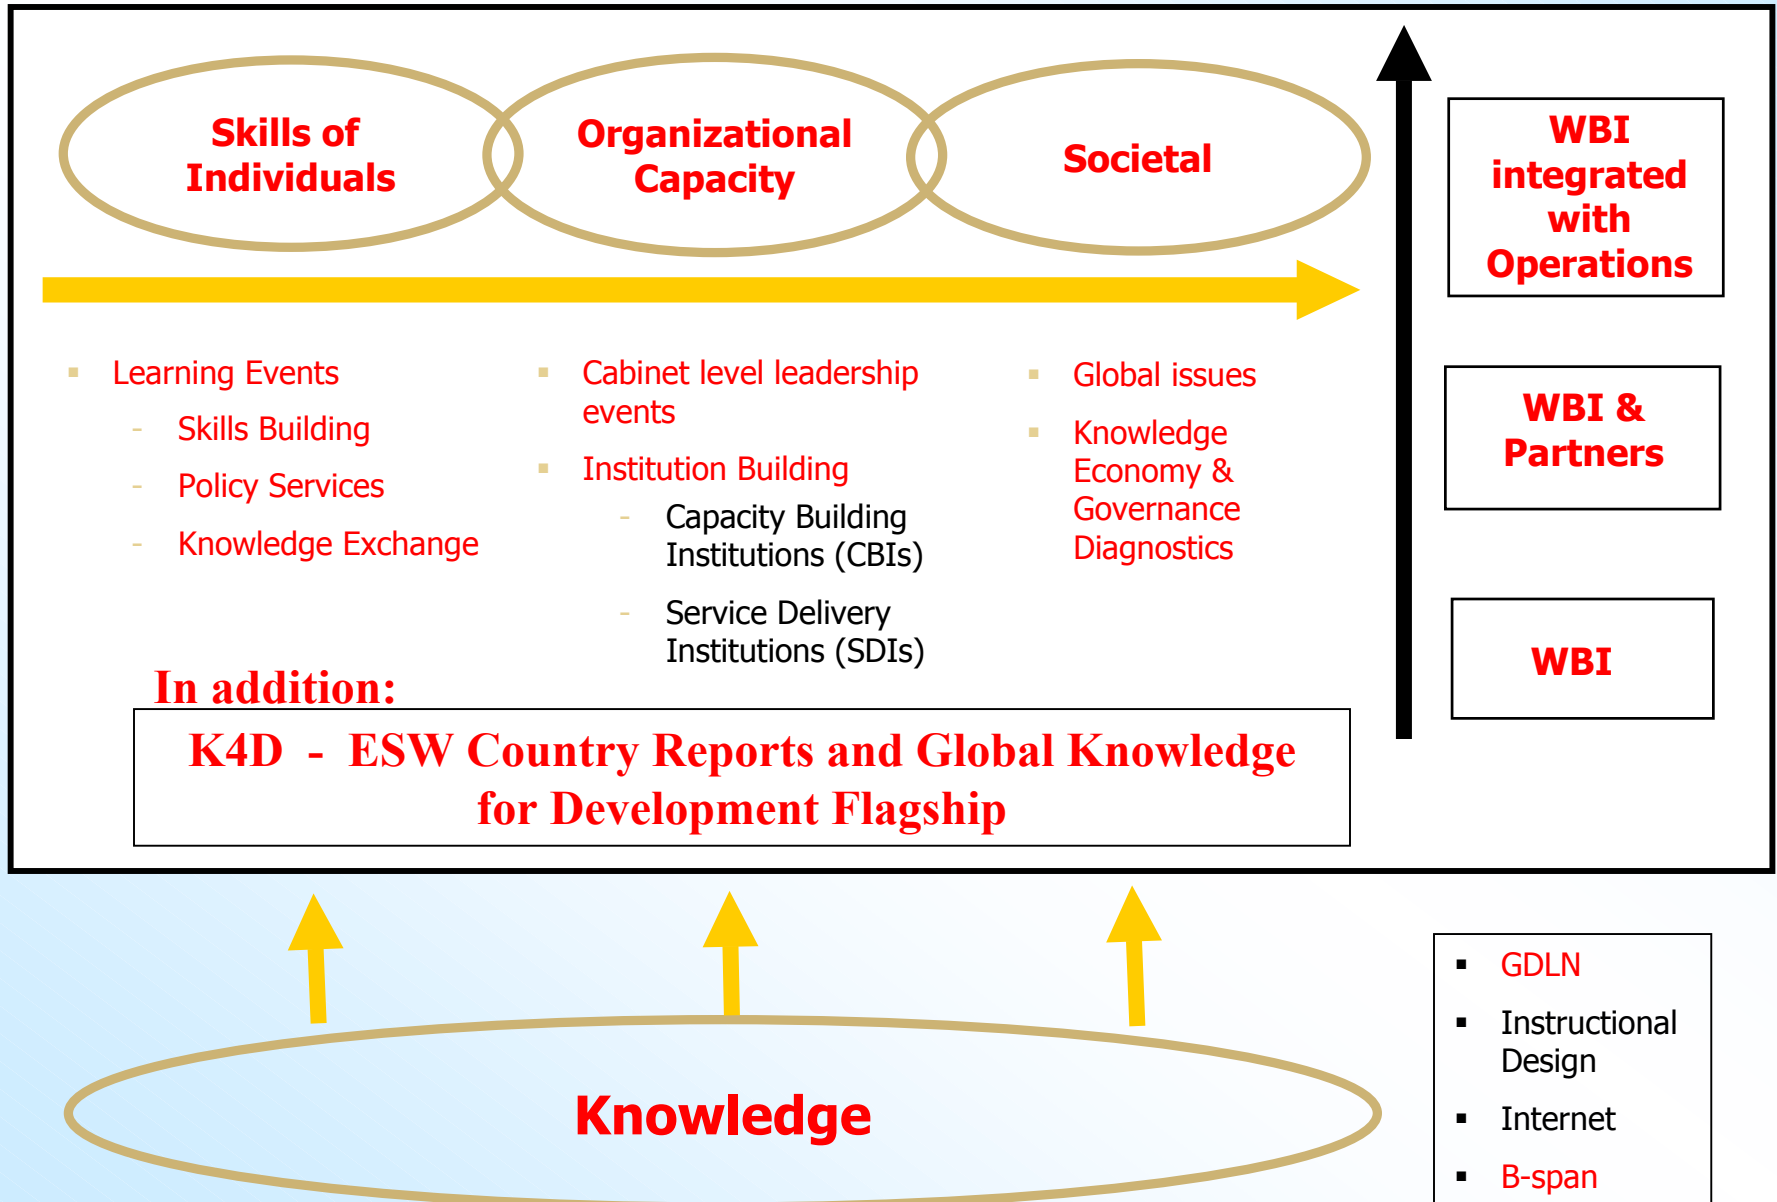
Skills of Individuals

Organizational Capacity

Societal

WBI integrated with Operations

- Learning Events
  - Skills Building
  - Policy Services
  - Knowledge Exchange

- Cabinet level leadership events
- Institution Building
  - Capacity Building Institutions (CBIs)
  - Service Delivery Institutions (SDIs)

- Global issues
- Knowledge Economy & Governance Diagnostics

WBI & Partners

WBI

In addition:

K4D - ESW Country Reports and Global Knowledge for Development Flagship

Knowledge

- GDLN
- Instructional Design
- Internet
- B-span